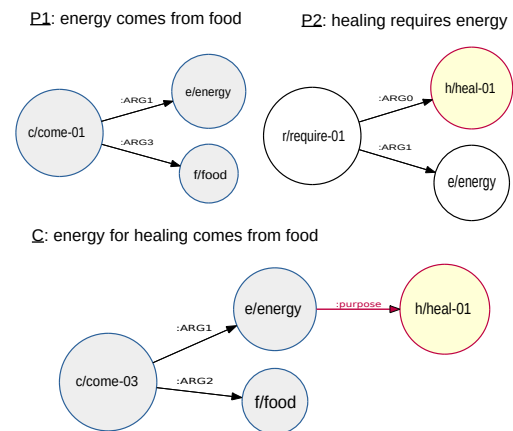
P1: energy comes from food

:ARG1
e/energy
c/come-01
:ARG3
f/food

P2: healing requires energy

:ARG0
h/heal-01
r/require-01
:ARG1
e/energy

C: energy for healing comes from food

e/energy
:purpose
h/heal-01
:ARG1
c/come-03
:ARG2
f/food